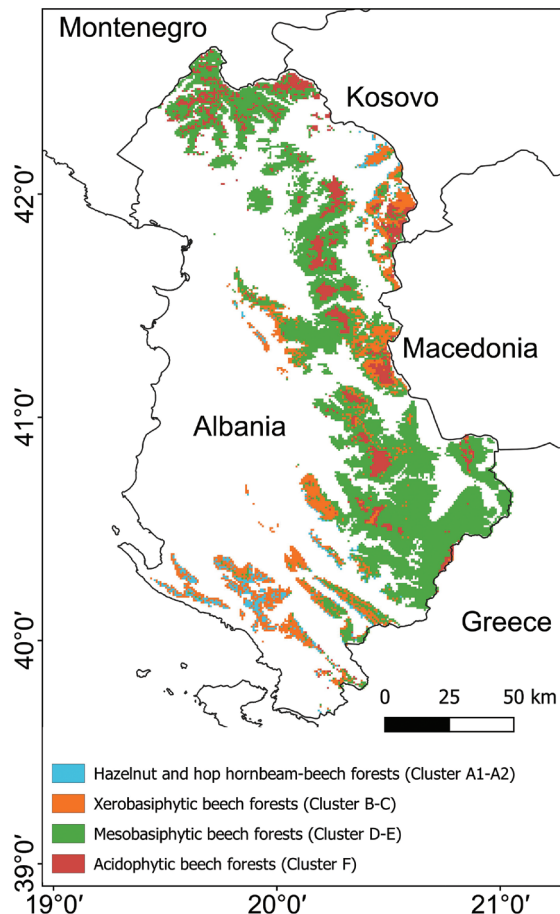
Montenegro

Kosovo

Macedonia

Albania

Greece

42°0′

41°0′

40°0′

39°0′

19°0′

20°0′

21°0′

0 25 50 km

Hazelnut and hop hornbeam-beech forests (Cluster A1-A2)

Xerobasiphytic beech forests (Cluster B-C)

Mesobasiphytic beech forests (Cluster D-E)

Acidophytic beech forests (Cluster F)